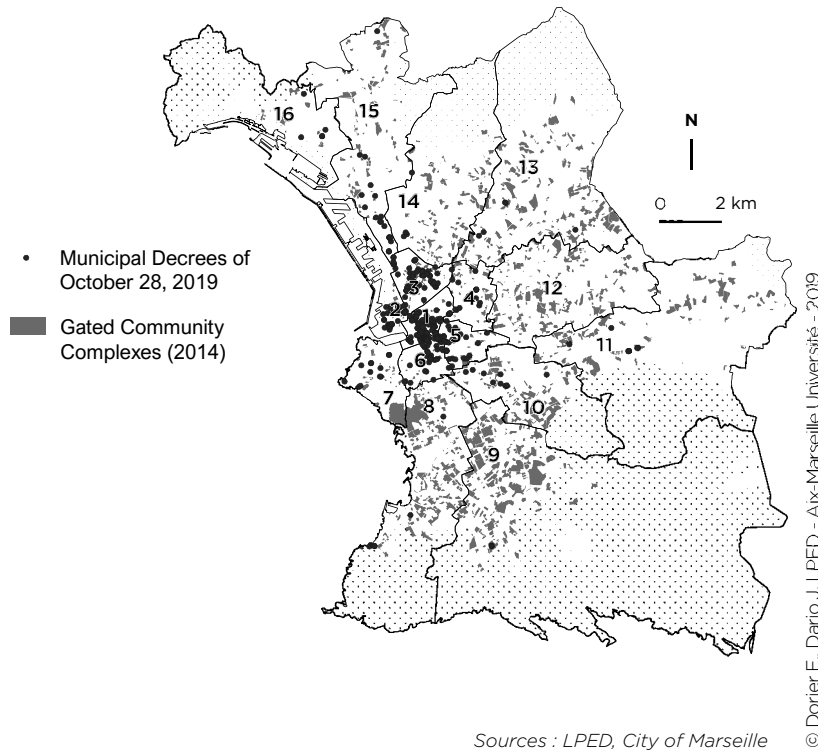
16
15
14
13
3
4
12
2
1
5
11
6
7
8
10
9

N
0 2 km

Municipal Decrees of October 28, 2019

Gated Community Complexes (2014)

Sources : LPED, City of Marseille

© Dorier E., Dario J. LPED - Aix-Marseille Université - 2019